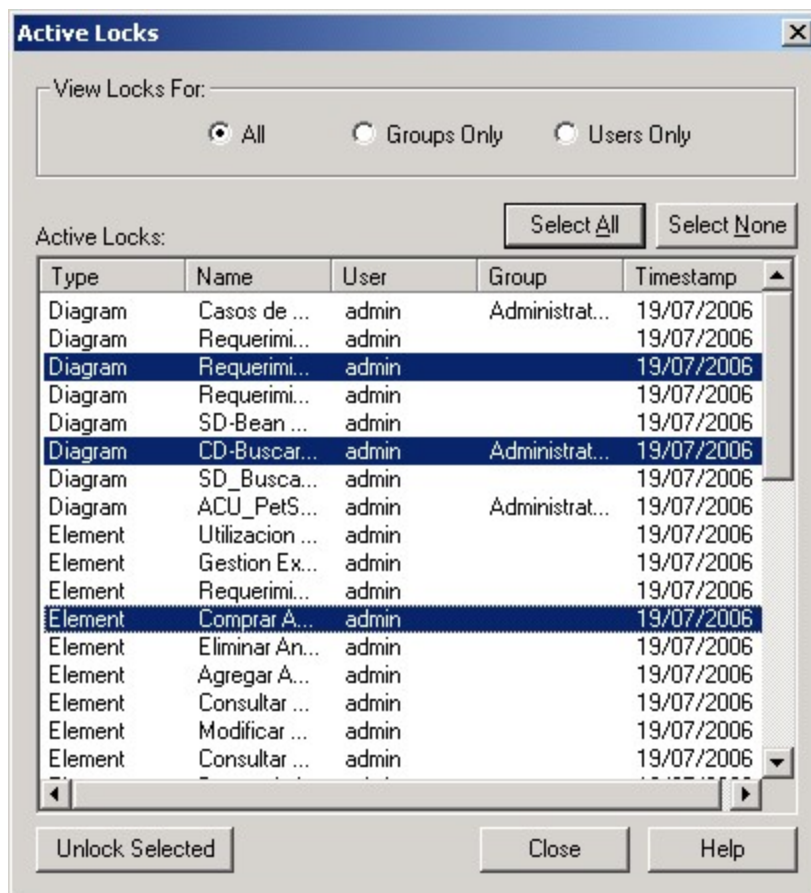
Active Locks

View Locks For:

All
Groups Only
Users Only

Active Locks:

Select All
Select None

| Type | Name | User | Group | Timestamp |
|---|---|---|---|---|
| Diagram | Casos de ... | admin | Administrat... | 19/07/2006 |
| Diagram | Requerimi... | admin | | 19/07/2006 |
| Diagram | Requerimi... | admin | | 19/07/2006 |
| Diagram | Requerimi... | admin | | 19/07/2006 |
| Diagram | SD-Bean ... | admin | | 19/07/2006 |
| Diagram | CD-Buscar... | admin | Administrat... | 19/07/2006 |
| Diagram | SD_Busca... | admin | | 19/07/2006 |
| Diagram | ACU_PetS... | admin | Administrat... | 19/07/2006 |
| Element | Utilizacion ... | admin | | 19/07/2006 |
| Element | Gestion Ex... | admin | | 19/07/2006 |
| Element | Requerimi... | admin | | 19/07/2006 |
| Element | Comprar A... | admin | | 19/07/2006 |
| Element | Eliminar An... | admin | | 19/07/2006 |
| Element | Agregar A... | admin | | 19/07/2006 |
| Element | Consultar ... | admin | | 19/07/2006 |
| Element | Modificar ... | admin | | 19/07/2006 |
| Element | Consultar ... | admin | | 19/07/2006 |

Unlock Selected
Close
Help